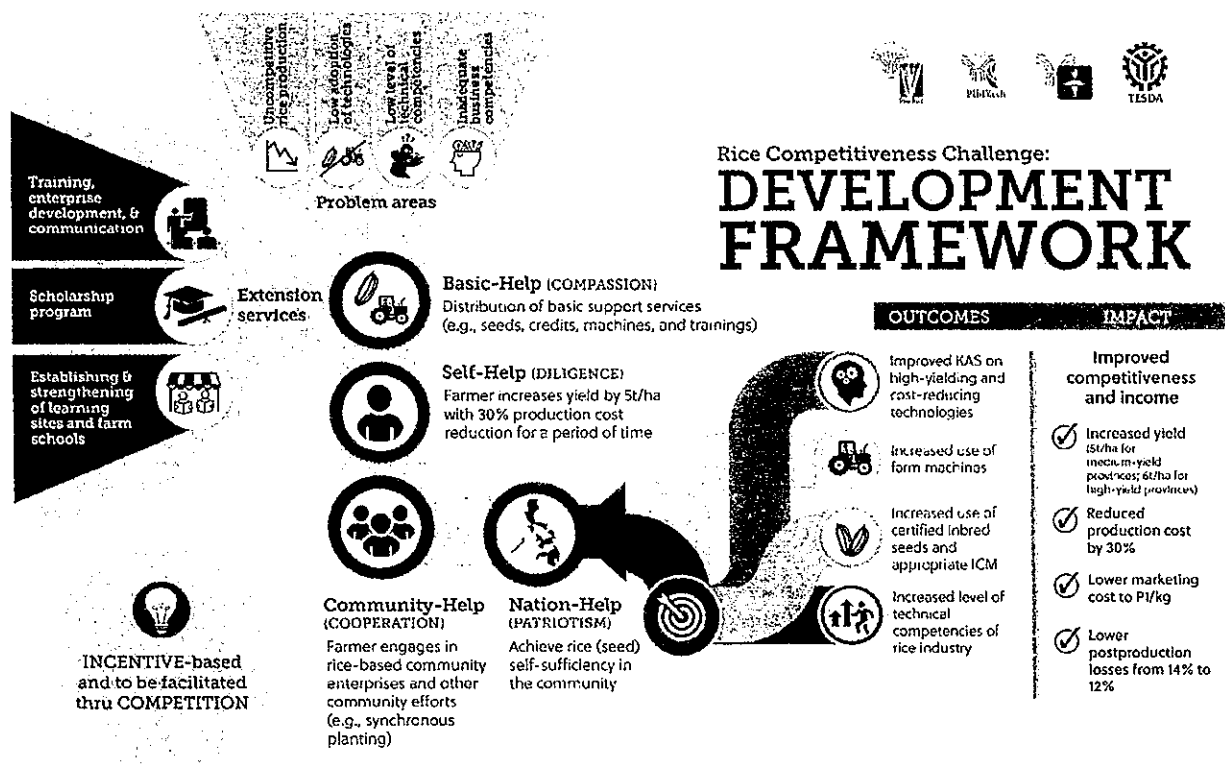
Uncompetitive rice production

Low adoption of technologies

Low level of technical competencies

Inadequate business competencies

Problem areas

PhilRice

PHilMech

TESDA

Rice Competitiveness Challenge:

DEVELOPMENT FRAMEWORK

Training, enterprise development, & communication

Scholarship program

Establishing & strengthening of learning sites and farm schools

Extension services

Basic-Help (COMPASSION)
Distribution of basic support services (e.g., seeds, credits, machines, and trainings)

Self-Help (DILIGENCE)
Farmer increases yield by 5t/ha with 30% production cost reduction for a period of time

Community-Help (COOPERATION)
Farmer engages in rice-based community enterprises and other community efforts (e.g., synchronous planting)

Nation-Help (PATRIOTISM)
Achieve rice (seed) self-sufficiency in the community

INCENTIVE-based and to be facilitated thru COMPETITION

OUTCOMES

Improved KAS on high-yielding and cost-reducing technologies

Increased use of farm machines

Increased use of certified inbred seeds and appropriate ICM

Increased level of technical competencies of rice industry

IMPACT

Improved competitiveness and income

Increased yield (5t/ha for medium-yield provinces; 6t/ha for high-yield provinces)

Reduced production cost by 30%

Lower marketing cost to P1/kg

Lower postproduction losses from 14% to 12%